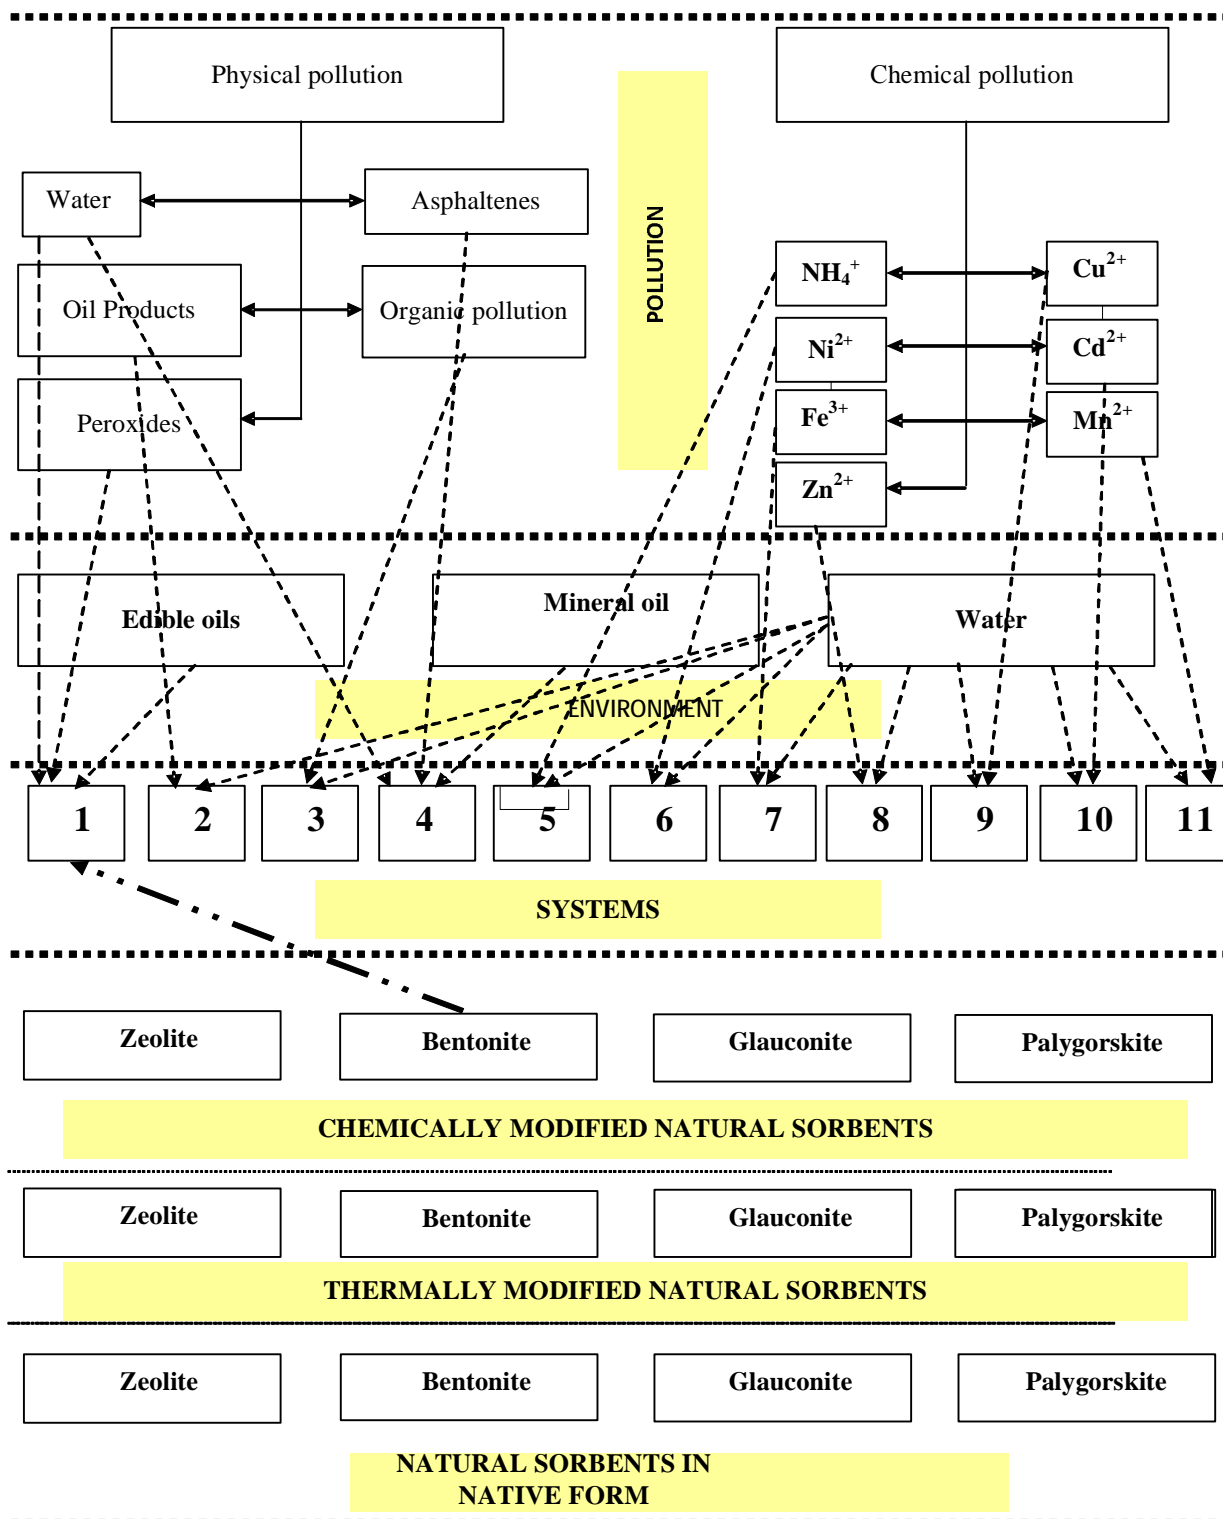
Physical pollution

Chemical pollution

POLLUTION

Water

Asphaltenes

Oil Products

Organic pollution

Peroxides

$NH_4^+$

$Cu^{2+}$

$Ni^{2+}$

$Cd^{2+}$

$Fe^{3+}$

$Mn^{2+}$

$Zn^{2+}$

Edible oils

Mineral oil

Water

ENVIRONMENT

1 2 3 4 5 6 7 8 9 10 11

SYSTEMS

Zeolite

Bentonite

Glauconite

Palygorskite

CHEMICALLY MODIFIED NATURAL SORBENTS

Zeolite

Bentonite

Glauconite

Palygorskite

THERMALLY MODIFIED NATURAL SORBENTS

Zeolite

Bentonite

Glauconite

Palygorskite

NATURAL SORBENTS IN NATIVE FORM